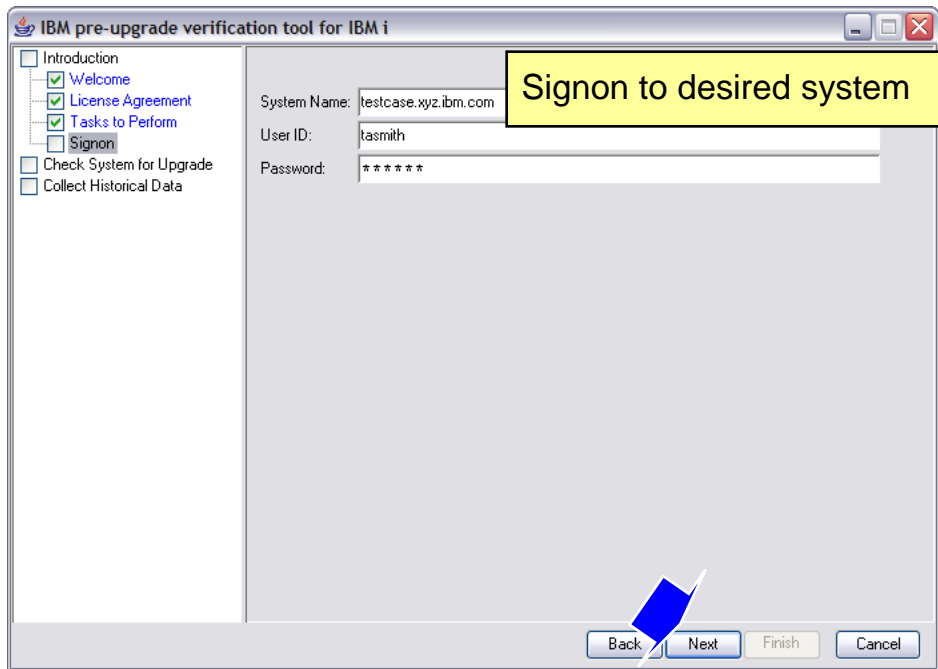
IBM pre-upgrade verification tool for IBM i

Introduction
Welcome
License Agreement
Tasks to Perform
Signon
Check System for Upgrade
Collect Historical Data

Signon to desired system

System Name: testcase.xyz.ibm.com
User ID: tasmith
Password: ******

Back
Next
Finish
Cancel